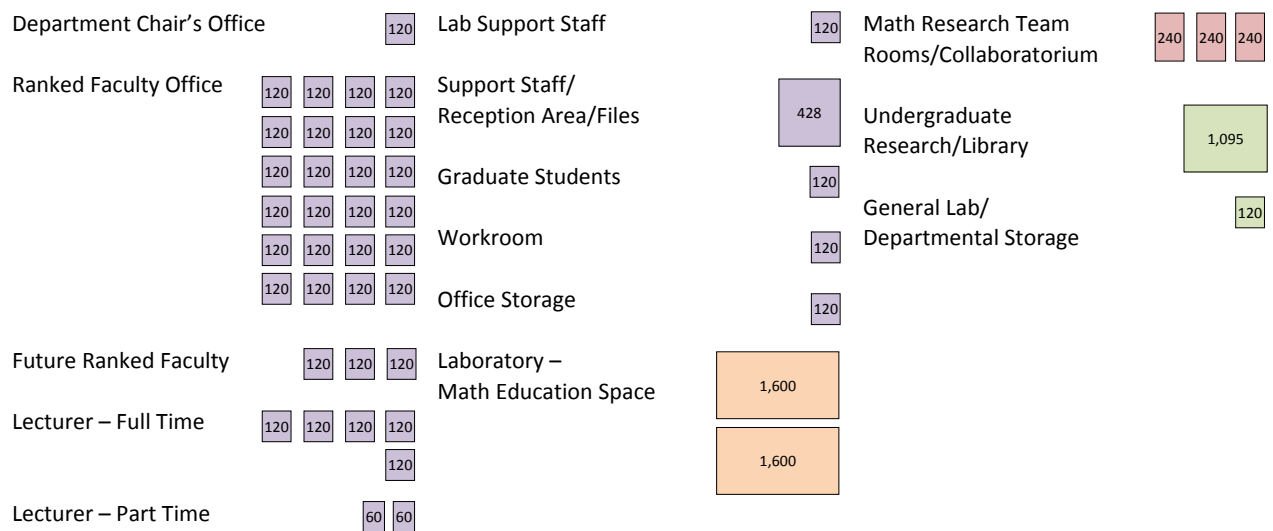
Department Chair's Office 120

Ranked Faculty Office 120 120 120 120 120 120 120 120 120 120 120 120 120 120 120 120 120 120 120 120 120 120 120 120

Future Ranked Faculty 120 120 120

Lecturer – Full Time 120 120 120 120 120

Lecturer – Part Time 60 60

Lab Support Staff 120

Support Staff/ Reception Area/Files 428

Graduate Students 120

Workroom 120

Office Storage 120

Laboratory – Math Education Space 1,600 1,600

Math Research Team Rooms/Collaboratorium 240 240 240

Undergraduate Research/Library 1,095

General Lab/ Departmental Storage 120